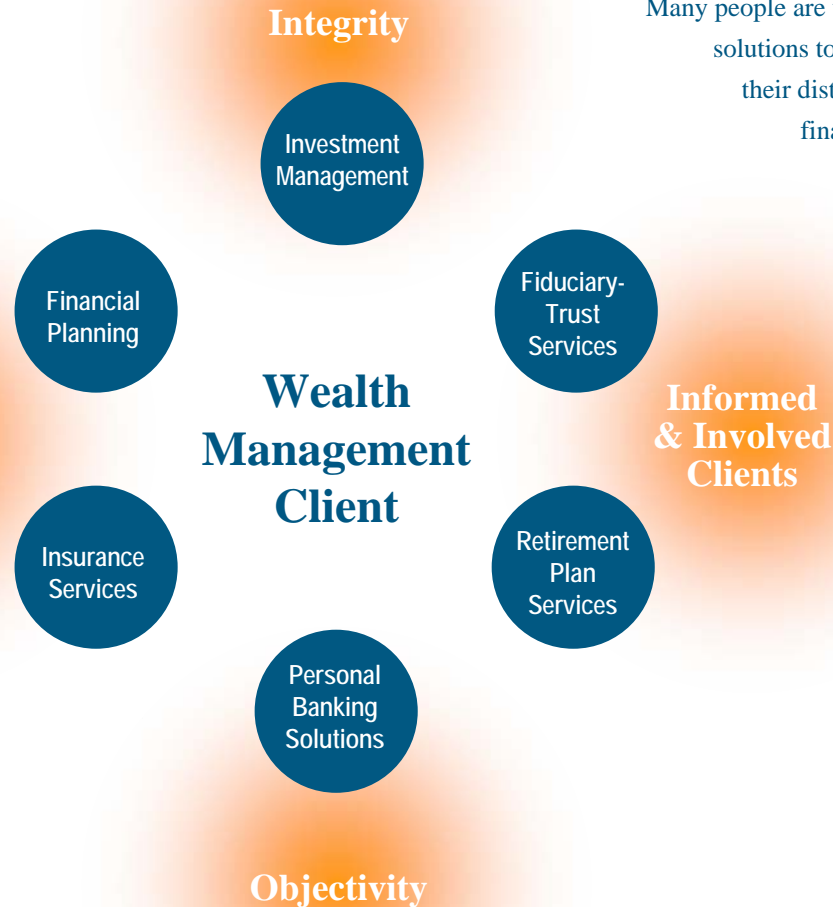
Integrity

Many people are
solutions to
their dist
fina

Investment Management

Financial Planning

Fiduciary-Trust Services

Wealth Management Client

Informed & Involved Clients

Insurance Services

Retirement Plan Services

Personal Banking Solutions

Objectivity